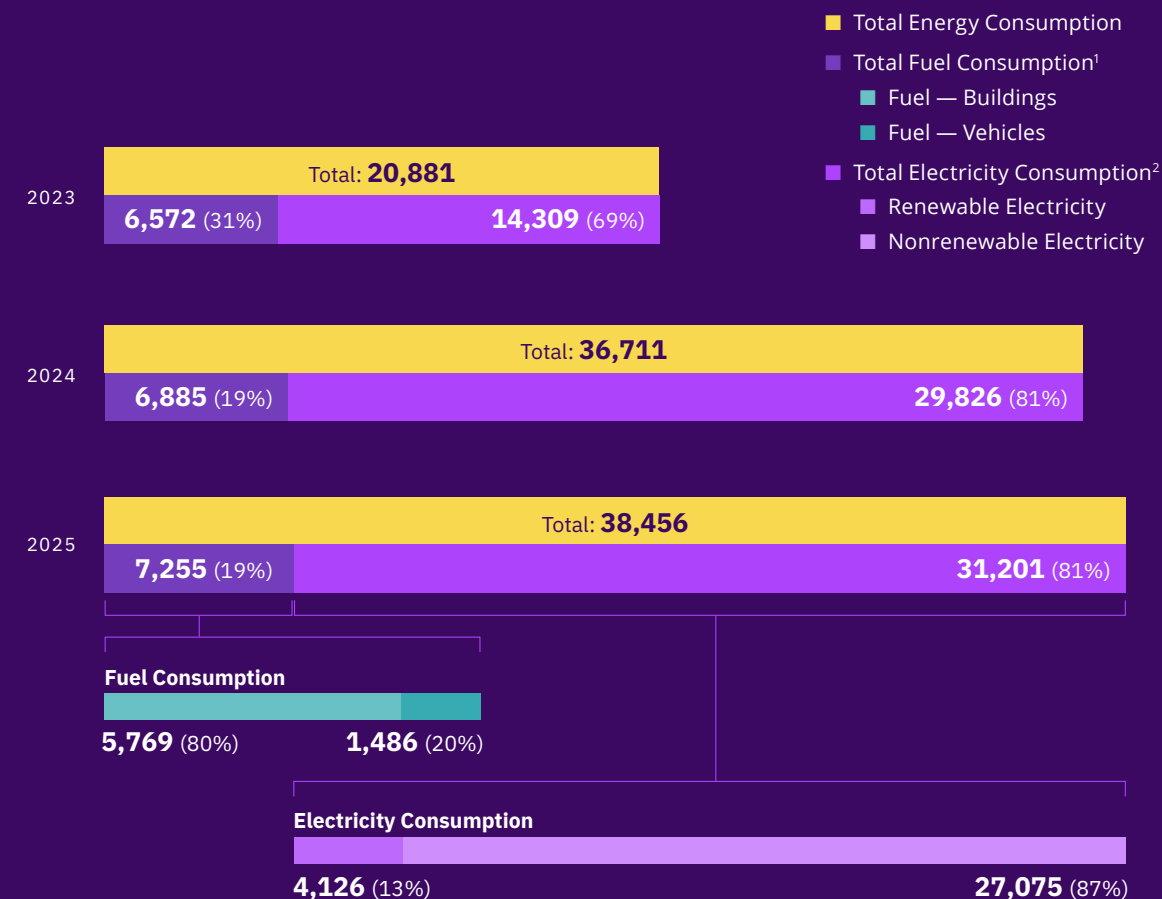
Total Energy Consumption

Total Fuel Consumption$^1$

Fuel — Buildings

Fuel — Vehicles

Total Electricity Consumption$^2$

Renewable Electricity

Nonrenewable Electricity

2023

Total: **20,881**

**6,572** (31%) **14,309** (69%)

2024

Total: **36,711**

**6,885** (19%) **29,826** (81%)

2025

Total: **38,456**

**7,255** (19%) **31,201** (81%)

**Fuel Consumption**

**5,769** (80%) **1,486** (20%)

**Electricity Consumption**

**4,126** (13%) **27,075** (87%)